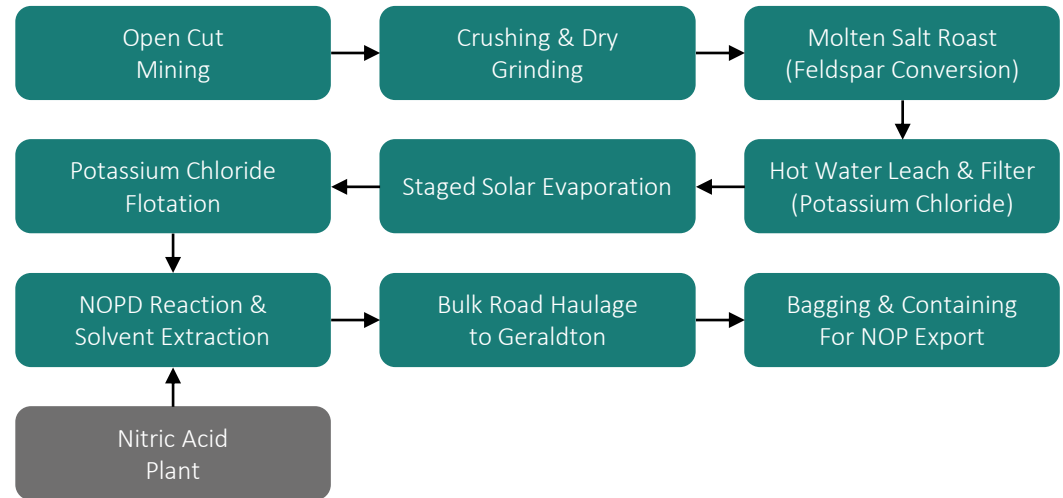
Open Cut Mining

Crushing & Dry Grinding

Molten Salt Roast (Feldspar Conversion)

Hot Water Leach & Filter (Potassium Chloride)

Staged Solar Evaporation

Potassium Chloride Flotation

NOPD Reaction & Solvent Extraction

Bulk Road Haulage to Geraldton

Bagging & Containing For NOP Export

Nitric Acid Plant